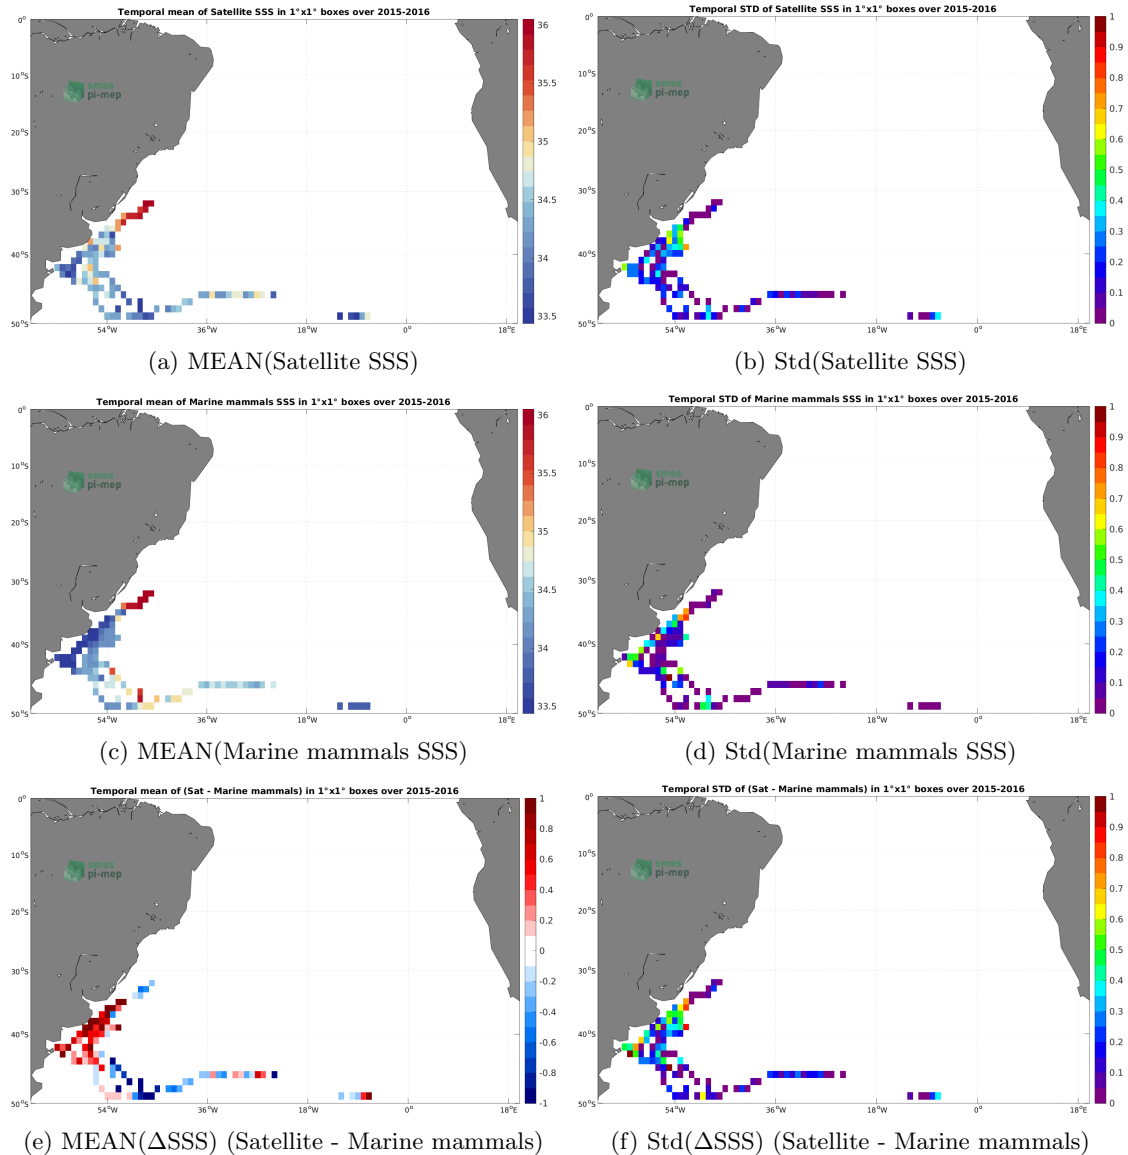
Temporal mean of Satellite SSS in 1°x1° boxes over 2015-2016

smos pi-mep

0° 10°S 20°S 30°S 40°S 50°S
54°W 36°W 18°W 0° 18°E

36 35.5 35 34.5 34 33.5

(a) MEAN(Satellite SSS)

Temporal STD of Satellite SSS in 1°x1° boxes over 2015-2016

smos pi-mep

0° 10°S 20°S 30°S 40°S 50°S
54°W 36°W 18°W 0° 18°E

1 0.9 0.8 0.7 0.6 0.5 0.4 0.3 0.2 0.1 0

(b) Std(Satellite SSS)

Temporal mean of Marine mammals SSS in 1°x1° boxes over 2015-2016

smos pi-mep

0° 10°S 20°S 30°S 40°S 50°S
54°W 36°W 18°W 0° 18°E

36 35.5 35 34.5 34 33.5

(c) MEAN(Marine mammals SSS)

Temporal STD of Marine mammals SSS in 1°x1° boxes over 2015-2016

smos pi-mep

0° 10°S 20°S 30°S 40°S 50°S
54°W 36°W 18°W 0° 18°E

1 0.9 0.8 0.7 0.6 0.5 0.4 0.3 0.2 0.1 0

(d) Std(Marine mammals SSS)

Temporal mean of (Sat - Marine mammals) in 1°x1° boxes over 2015-2016

smos pi-mep

0° 10°S 20°S 30°S 40°S 50°S
54°W 36°W 18°W 0° 18°E

1 0.8 0.6 0.4 0.2 0 -0.2 -0.4 -0.6 -0.8 -1

(e) MEAN($\Delta$SSS) (Satellite - Marine mammals)

Temporal STD of (Sat - Marine mammals) in 1°x1° boxes over 2015-2016

smos pi-mep

0° 10°S 20°S 30°S 40°S 50°S
54°W 36°W 18°W 0° 18°E

1 0.9 0.8 0.7 0.6 0.5 0.4 0.3 0.2 0.1 0

(f) Std($\Delta$SSS) (Satellite - Marine mammals)